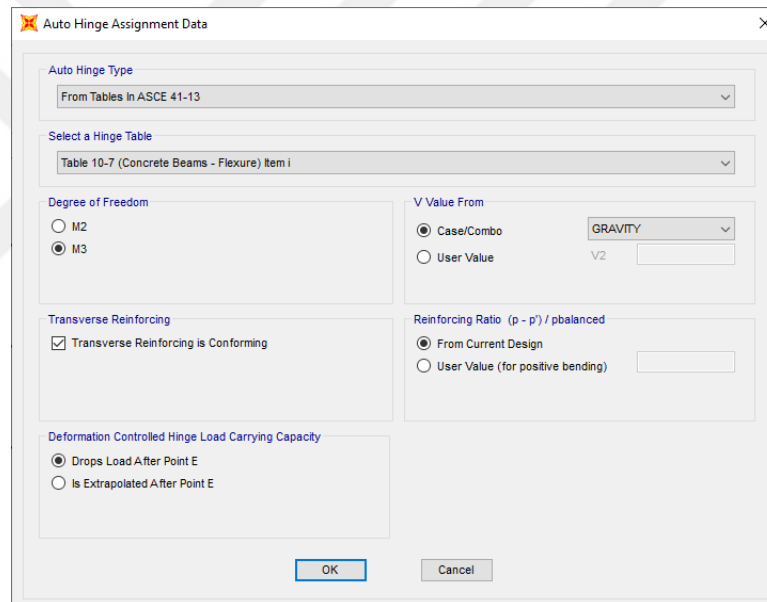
Auto Hinge Assignment Data

Auto Hinge Type
From Tables In ASCE 41-13

Select a Hinge Table
Table 10-7 (Concrete Beams - Flexure) Item i

Degree of Freedom
M2
M3

V Value From
Case/Combo
GRAVITY
User Value
V2

Transverse Reinforcing
Transverse Reinforcing is Conforming

Reinforcing Ratio (p - p") / pbalanced
From Current Design
User Value (for positive bending)

Deformation Controlled Hinge Load Carrying Capacity
Drops Load After Point E
Is Extrapolated After Point E

OK
Cancel